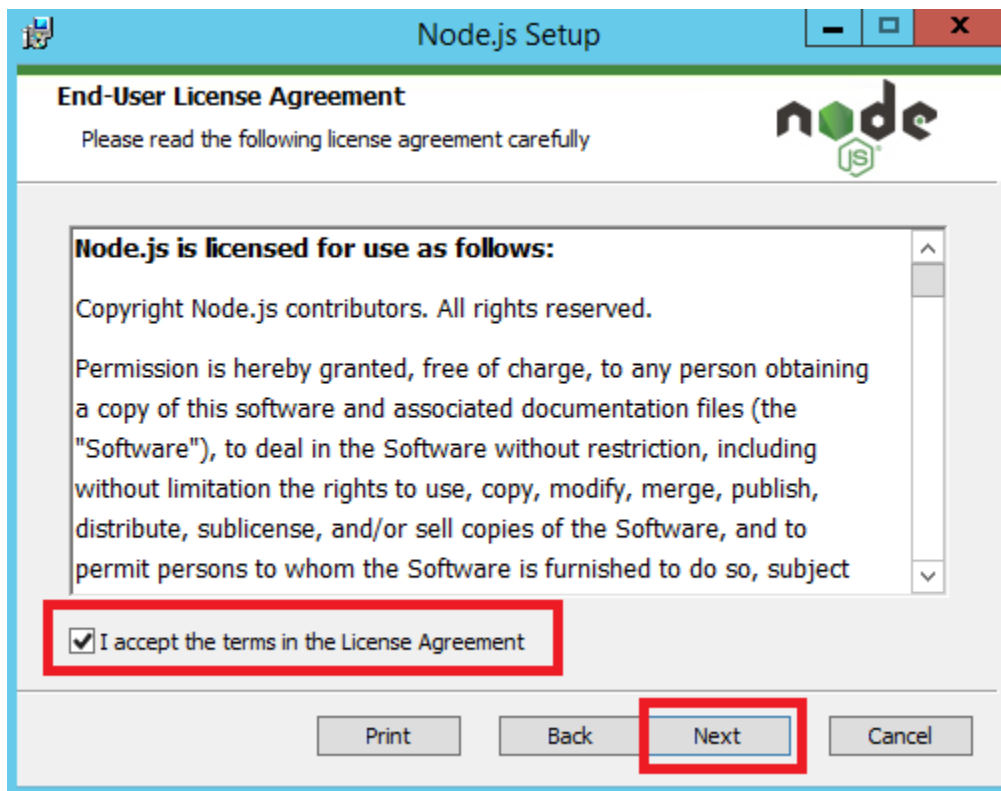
Node.js Setup

End-User License Agreement

Please read the following license agreement carefully

node JS

Node.js is licensed for use as follows:

Copyright Node.js contributors. All rights reserved.

Permission is hereby granted, free of charge, to any person obtaining a copy of this software and associated documentation files (the "Software"), to deal in the Software without restriction, including without limitation the rights to use, copy, modify, merge, publish, distribute, sublicense, and/or sell copies of the Software, and to permit persons to whom the Software is furnished to do so, subject

I accept the terms in the License Agreement

Print

Back

Next

Cancel